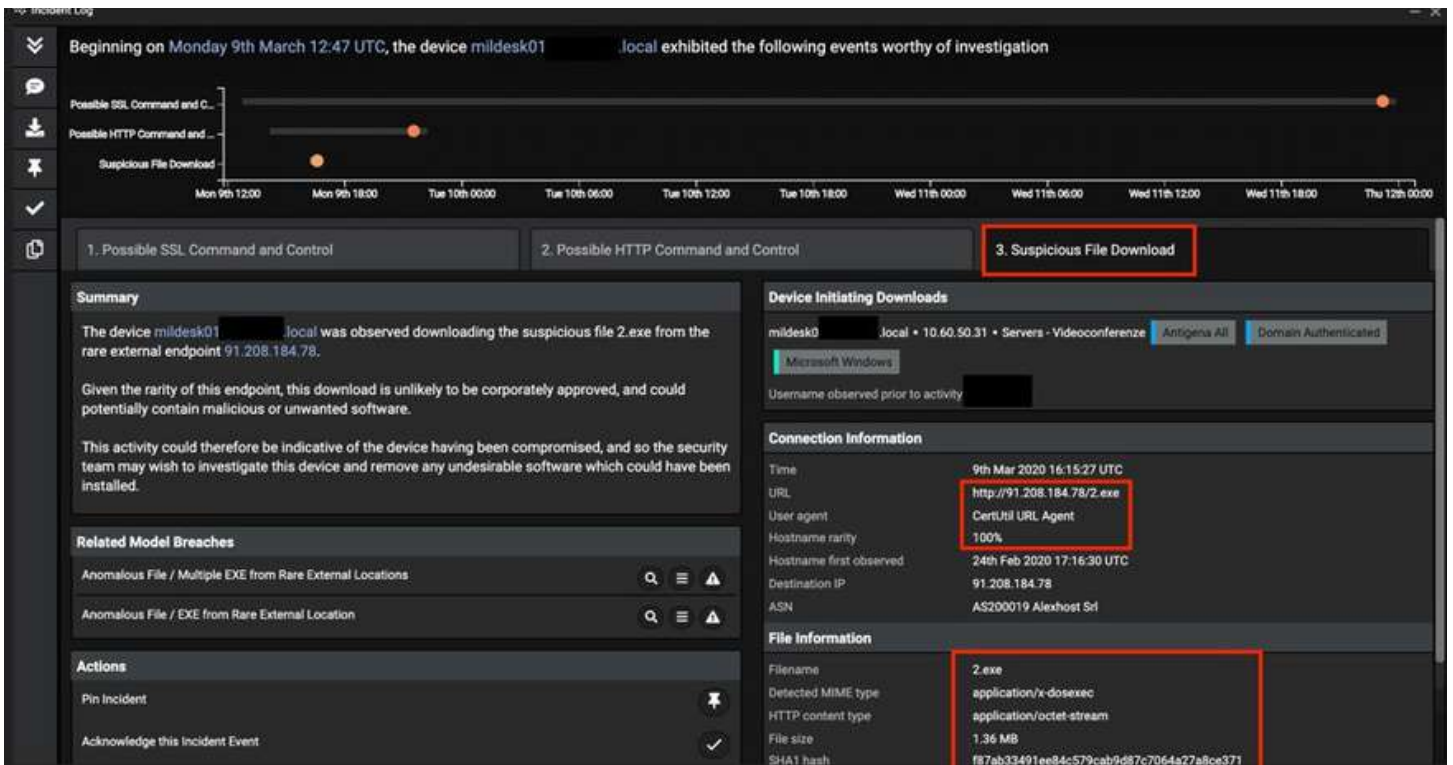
Incident Log

Beginning on Monday 9th March 12:47 UTC, the device mildesk01 .local exhibited the following events worthy of investigation

Possible SSL Command and C...
Possible HTTP Command and ...
Suspicious File Download

Mon 9th 12:00 Mon 9th 18:00 Tue 10th 00:00 Tue 10th 06:00 Tue 10th 12:00 Tue 10th 18:00 Wed 11th 00:00 Wed 11th 06:00 Wed 11th 12:00 Wed 11th 18:00 Thu 12th 00:00

1. Possible SSL Command and Control
2. Possible HTTP Command and Control
3. Suspicious File Download

Summary

The device mildesk01 .local was observed downloading the suspicious file 2.exe from the rare external endpoint 91.208.184.78.

Given the rarity of this endpoint, this download is unlikely to be corporately approved, and could potentially contain malicious or unwanted software.

This activity could therefore be indicative of the device having been compromised, and so the security team may wish to investigate this device and remove any undesirable software which could have been installed.

Related Model Breaches

Anomalous File / Multiple EXE from Rare External Locations

Anomalous File / EXE from Rare External Location

Actions

Pin Incident

Acknowledge this Incident Event

Device Initiating Downloads

mildesk0 .local • 10.60.50.31 • Servers - Videoconferenze Antigena All Domain Authenticated

Microsoft Windows

Username observed prior to activity

Connection Information

| | |
|---|---|
| Time | 9th Mar 2020 16:15:27 UTC |
| URL | http://91.208.184.78/2.exe |
| User agent | CertUtil URL Agent |
| Hostname rarity | 100% |
| Hostname first observed | 24th Feb 2020 17:16:30 UTC |
| Destination IP | 91.208.184.78 |
| ASN | AS200019 Alexhost Srl |

File Information

| | |
|---|---|
| Filename | 2.exe |
| Detected MIME type | application/x-dosexec |
| HTTP content type | application/octet-stream |
| File size | 1.36 MB |
| SHA1 hash | f87ab33491ee84c579cab9d87c7064a27a8ce371 |